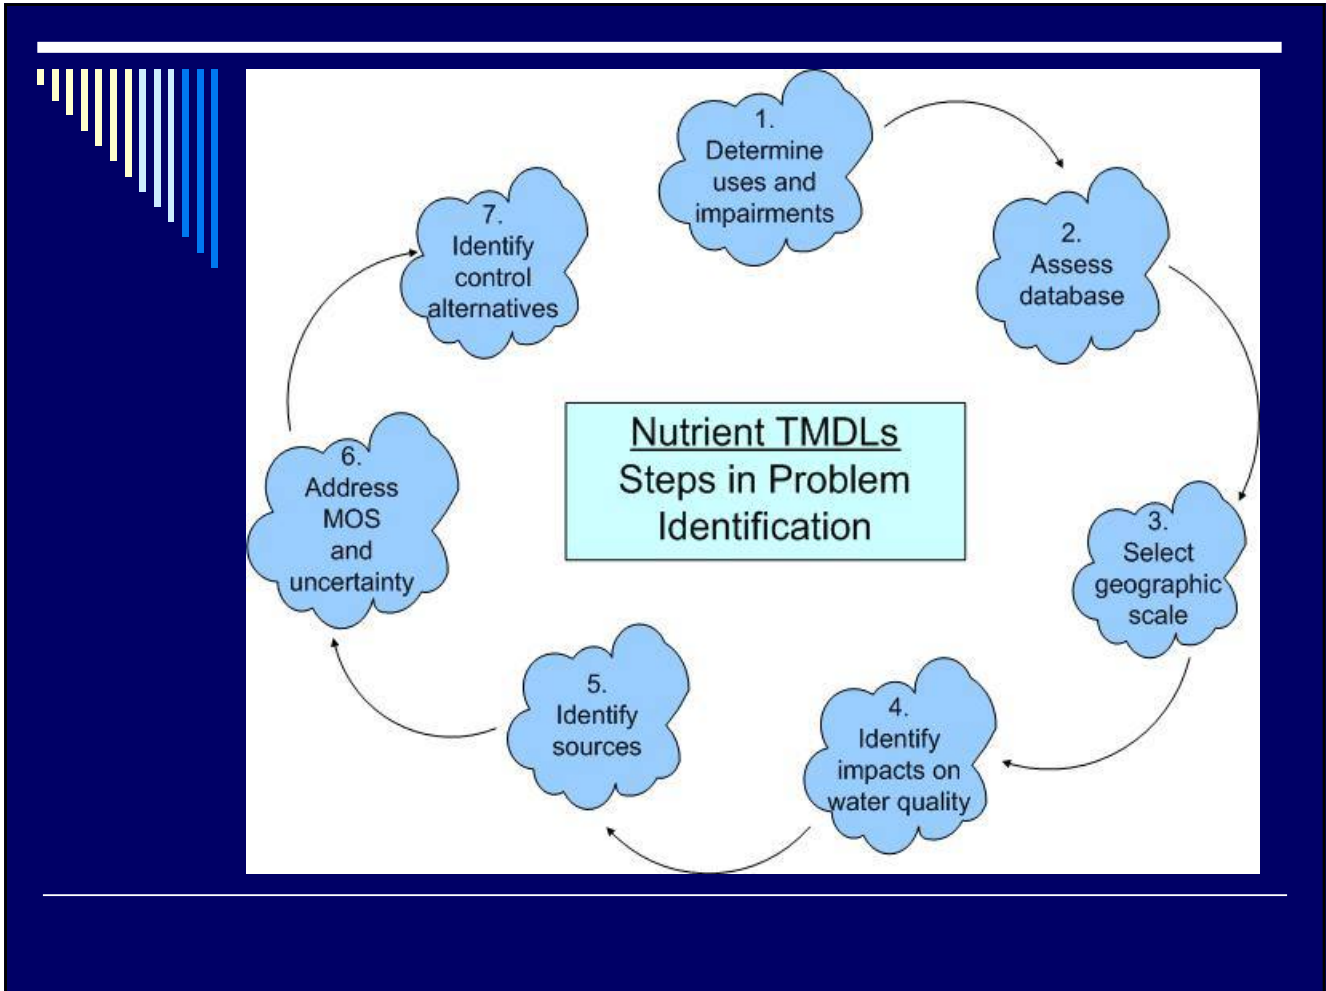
Nutrient TMDLs
Steps in Problem Identification

1. Determine uses and impairments

2. Assess database

3. Select geographic scale

4. Identify impacts on water quality

5. Identify sources

6. Address MOS and uncertainty

7. Identify control alternatives